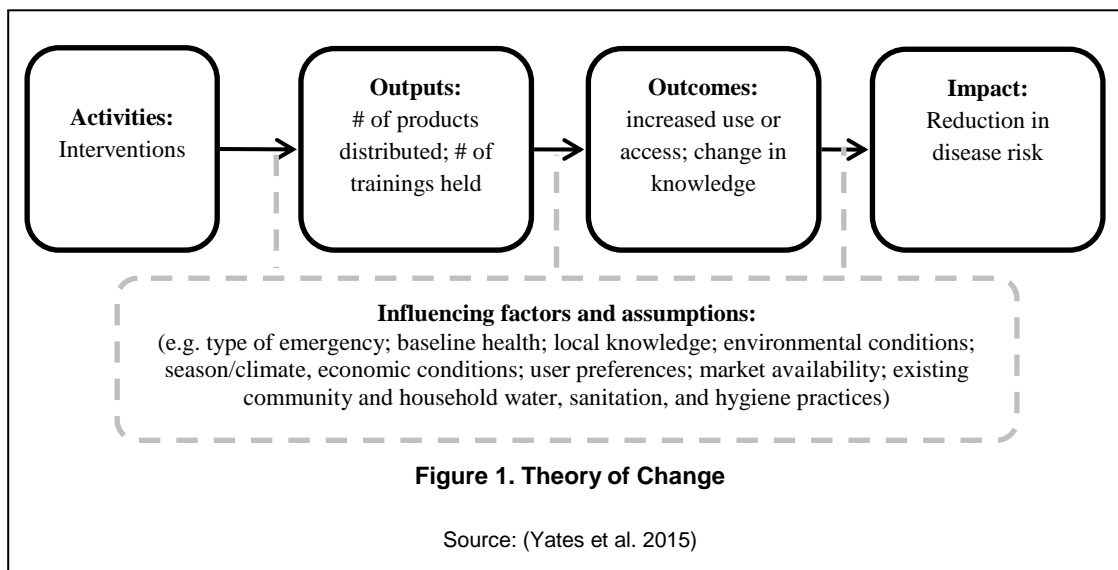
**Activities:**
Interventions

**Outputs:**
# of products distributed; # of trainings held

**Outcomes:**
increased use or access; change in knowledge

**Impact:**
Reduction in disease risk

**Influencing factors and assumptions:**
(e.g. type of emergency; baseline health; local knowledge; environmental conditions; season/climate, economic conditions; user preferences; market availability; existing community and household water, sanitation, and hygiene practices)

**Figure 1. Theory of Change**

Source: (Yates et al. 2015)